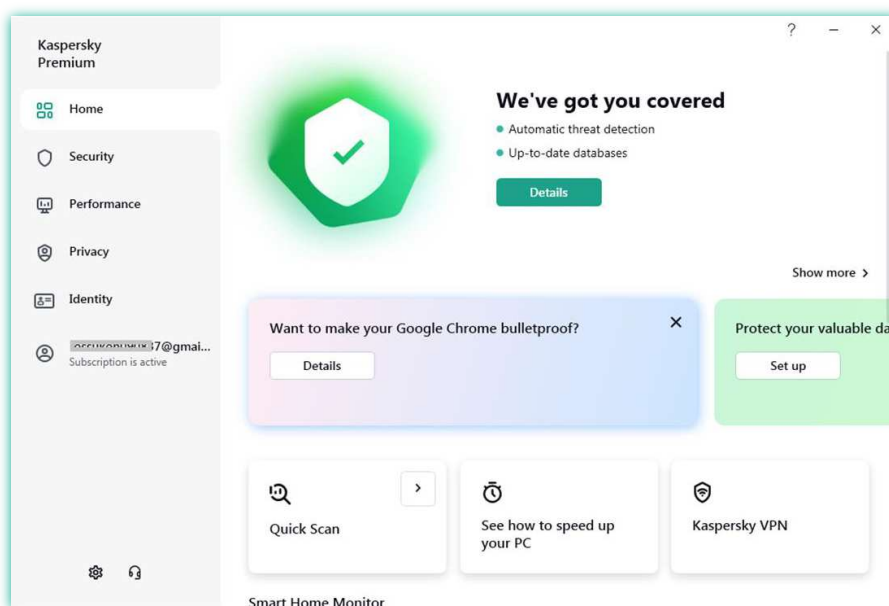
Kaspersky Premium

Home

Security

Performance

Privacy

Identity

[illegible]7@gmai...
Subscription is active

? – ×

We've got you covered

Automatic threat detection

Up-to-date databases

Details

Show more >

Want to make your Google Chrome bulletproof?

Details

Protect your valuable da

Set up

Quick Scan

See how to speed up your PC

Kaspersky VPN

Smart Home Monitor